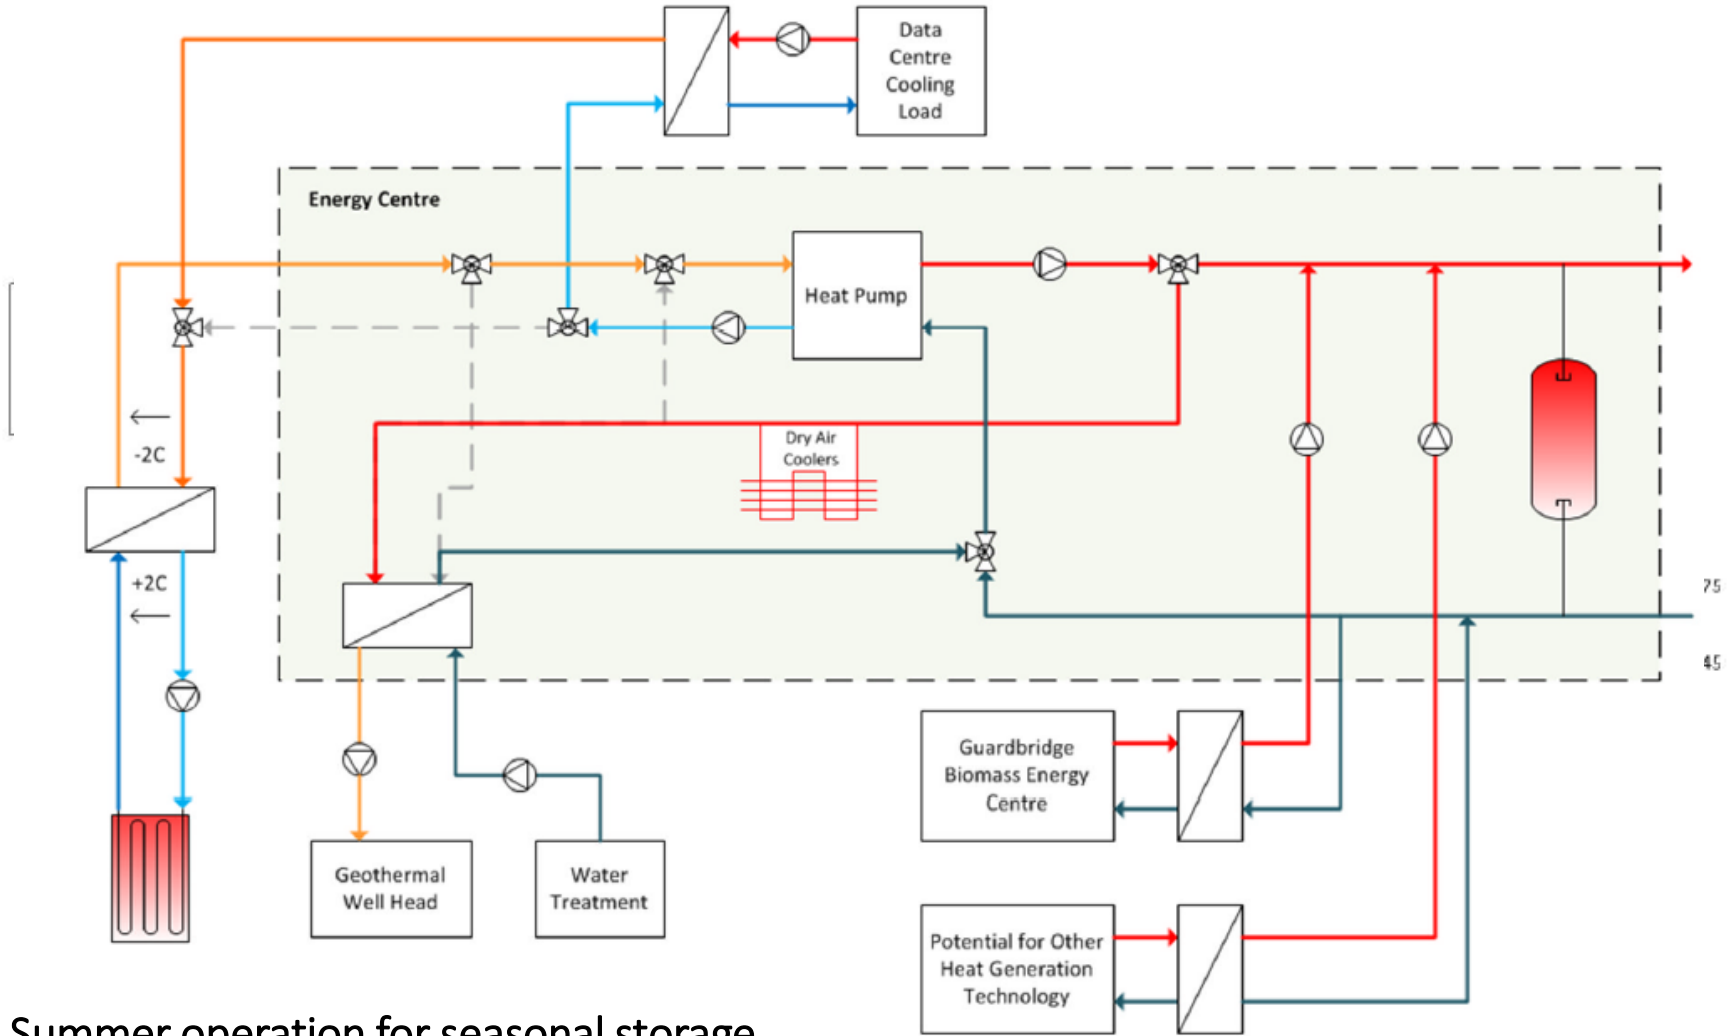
Data Centre Cooling Load

Energy Centre

Heat Pump

-2C

+2C

Dry Air Coolers

75

45

Guardbridge Biomass Energy Centre

Geothermal Well Head

Water Treatment

Potential for Other Heat Generation Technology

Summer operation for seasonal storage